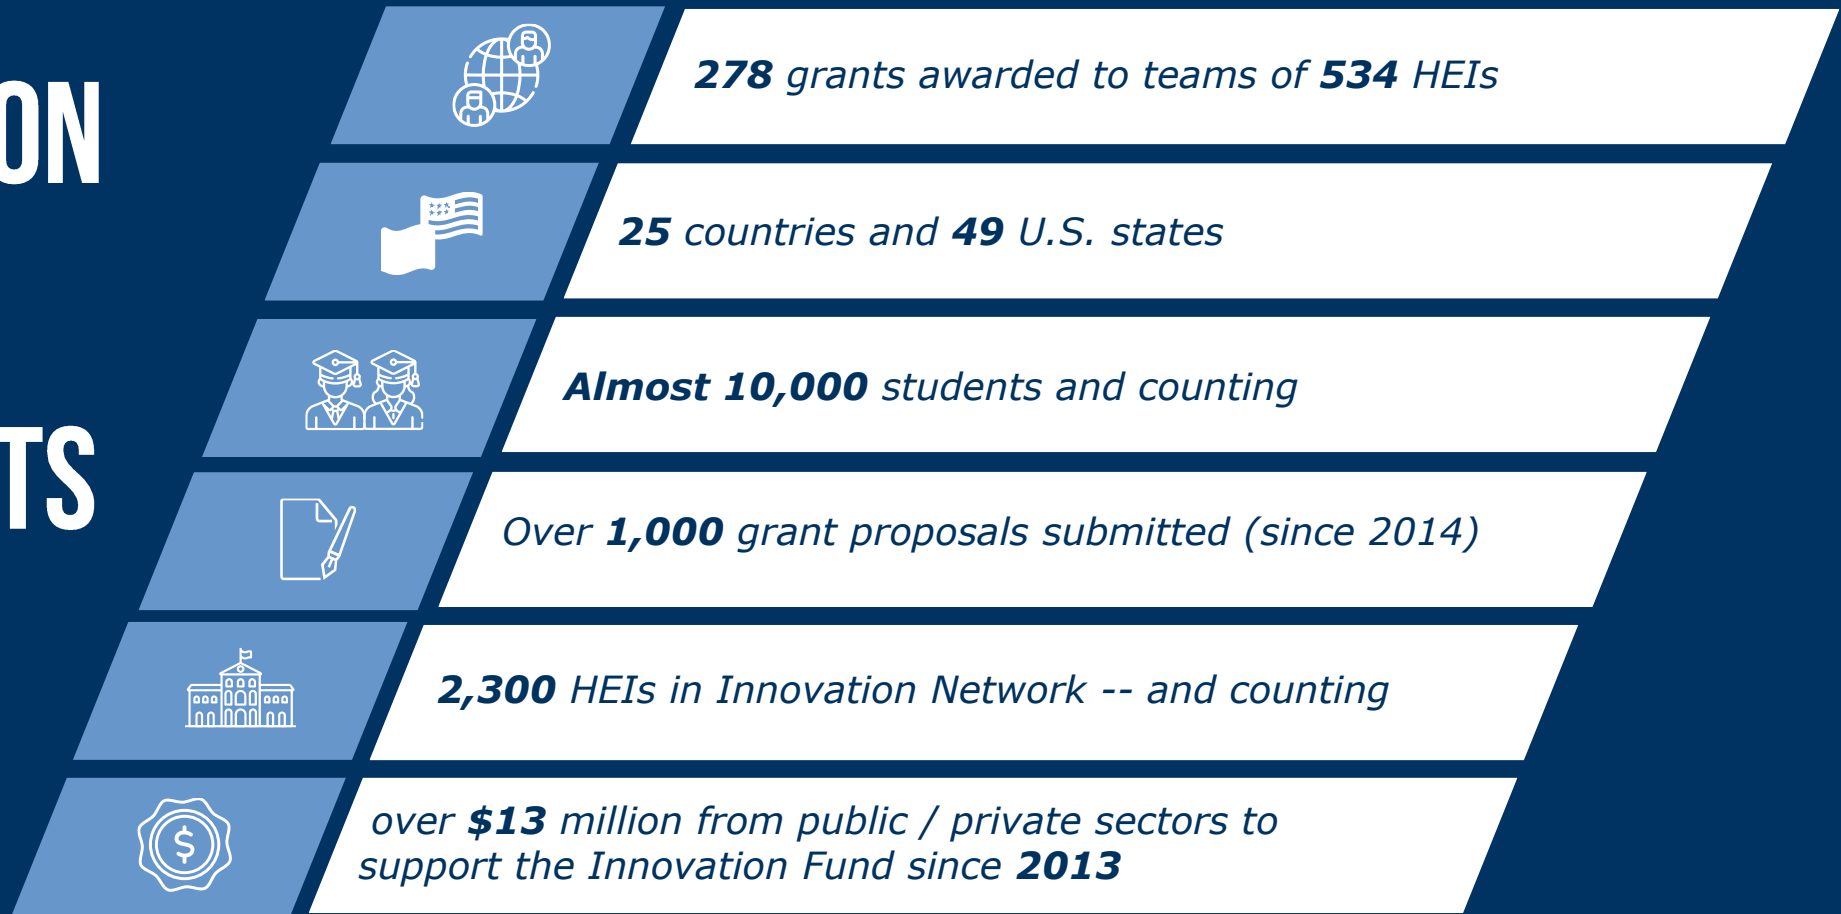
ON

TS

278 grants awarded to teams of 534 HEIs

25 countries and 49 U.S. states

Almost 10,000 students and counting

Over 1,000 grant proposals submitted (since 2014)

2,300 HEIs in Innovation Network -- and counting

over $13 million from public / private sectors to support the Innovation Fund since 2013